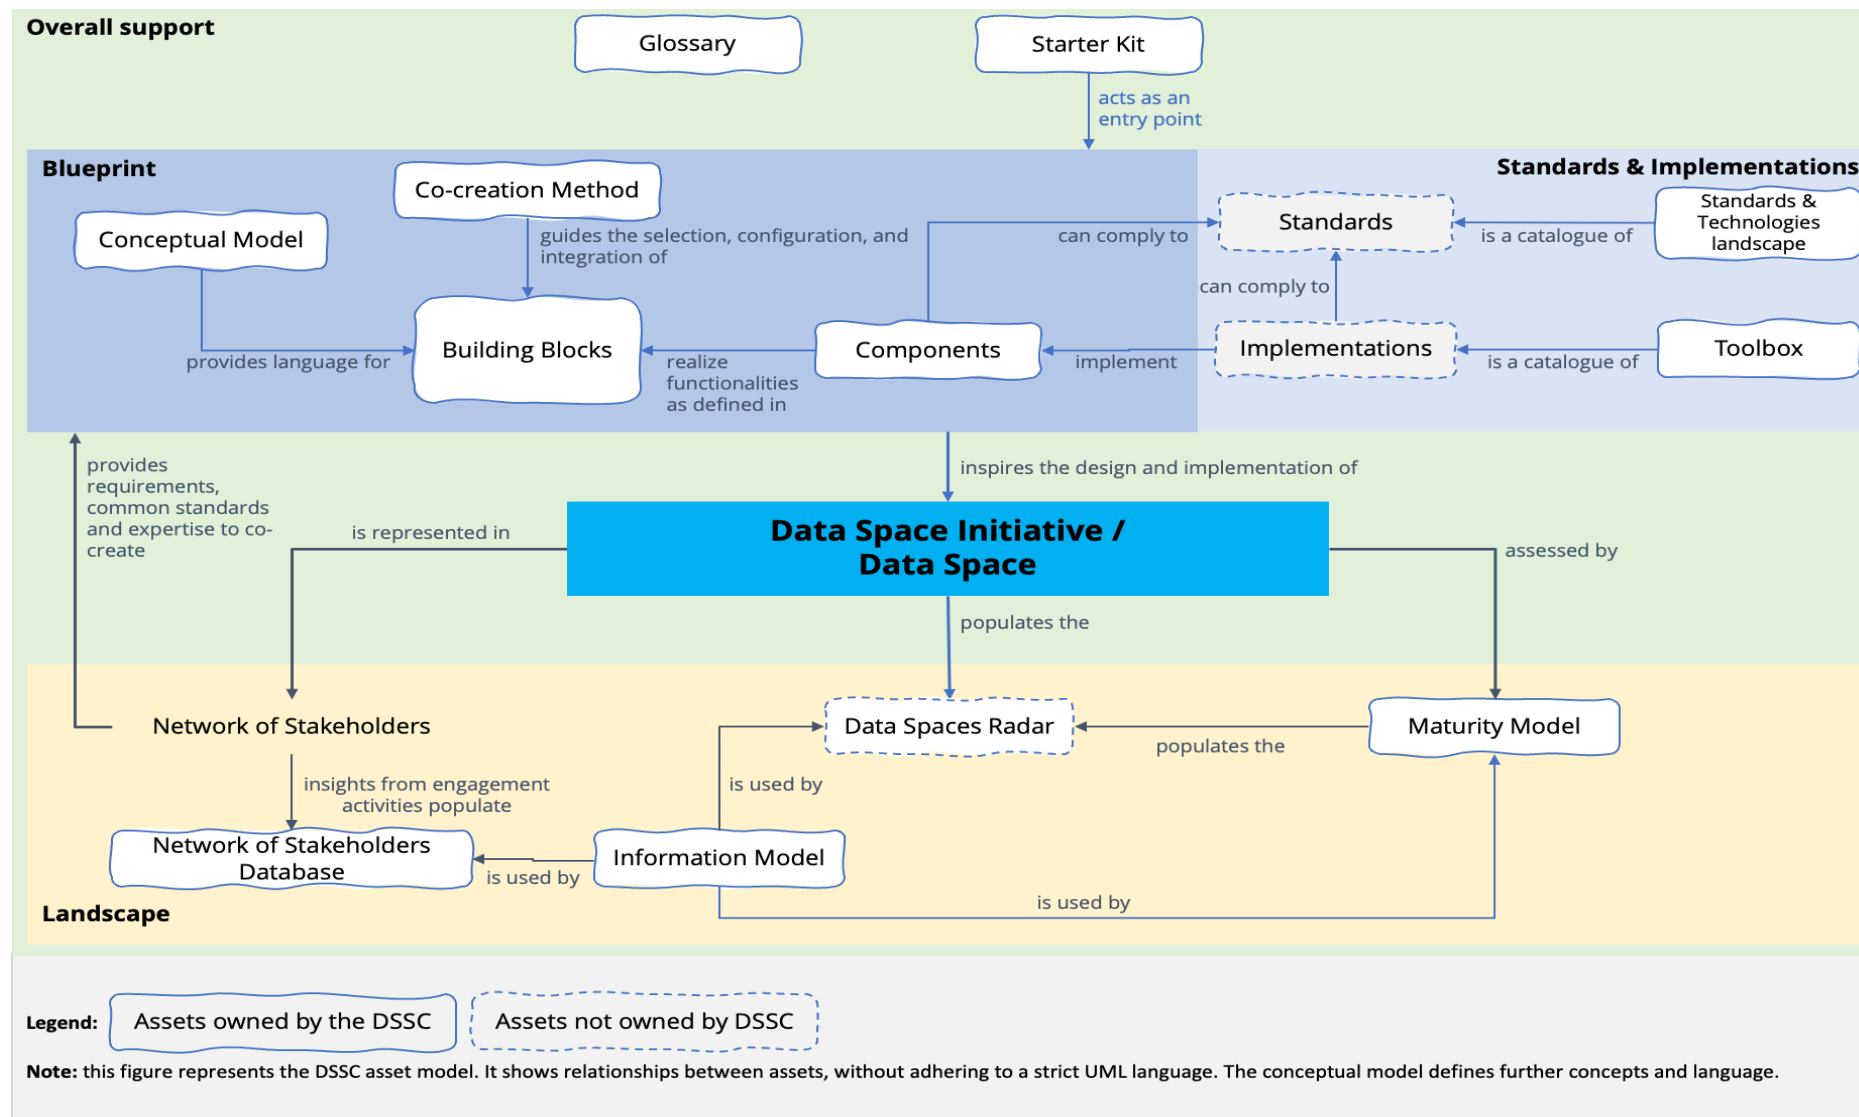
Overall support

Glossary

Starter Kit

acts as an entry point

Blueprint

Standards & Implementations

Co-creation Method

Conceptual Model

guides the selection, configuration, and integration of

can comply to

Standards

is a catalogue of

Standards & Technologies landscape

can comply to

provides language for

Building Blocks

realize functionalities as defined in

Components

implement

Implementations

is a catalogue of

Toolbox

provides requirements, common standards and expertise to co-create

inspires the design and implementation of

is represented in

Data Space Initiative / Data Space

assessed by

populates the

Network of Stakeholders

Data Spaces Radar

populates the

Maturity Model

insights from engagement activities populate

is used by

Network of Stakeholders Database

is used by

Information Model

is used by

Landscape

Legend: Assets owned by the DSSC Assets not owned by DSSC

Note: this figure represents the DSSC asset model. It shows relationships between assets, without adhering to a strict UML language. The conceptual model defines further concepts and language.